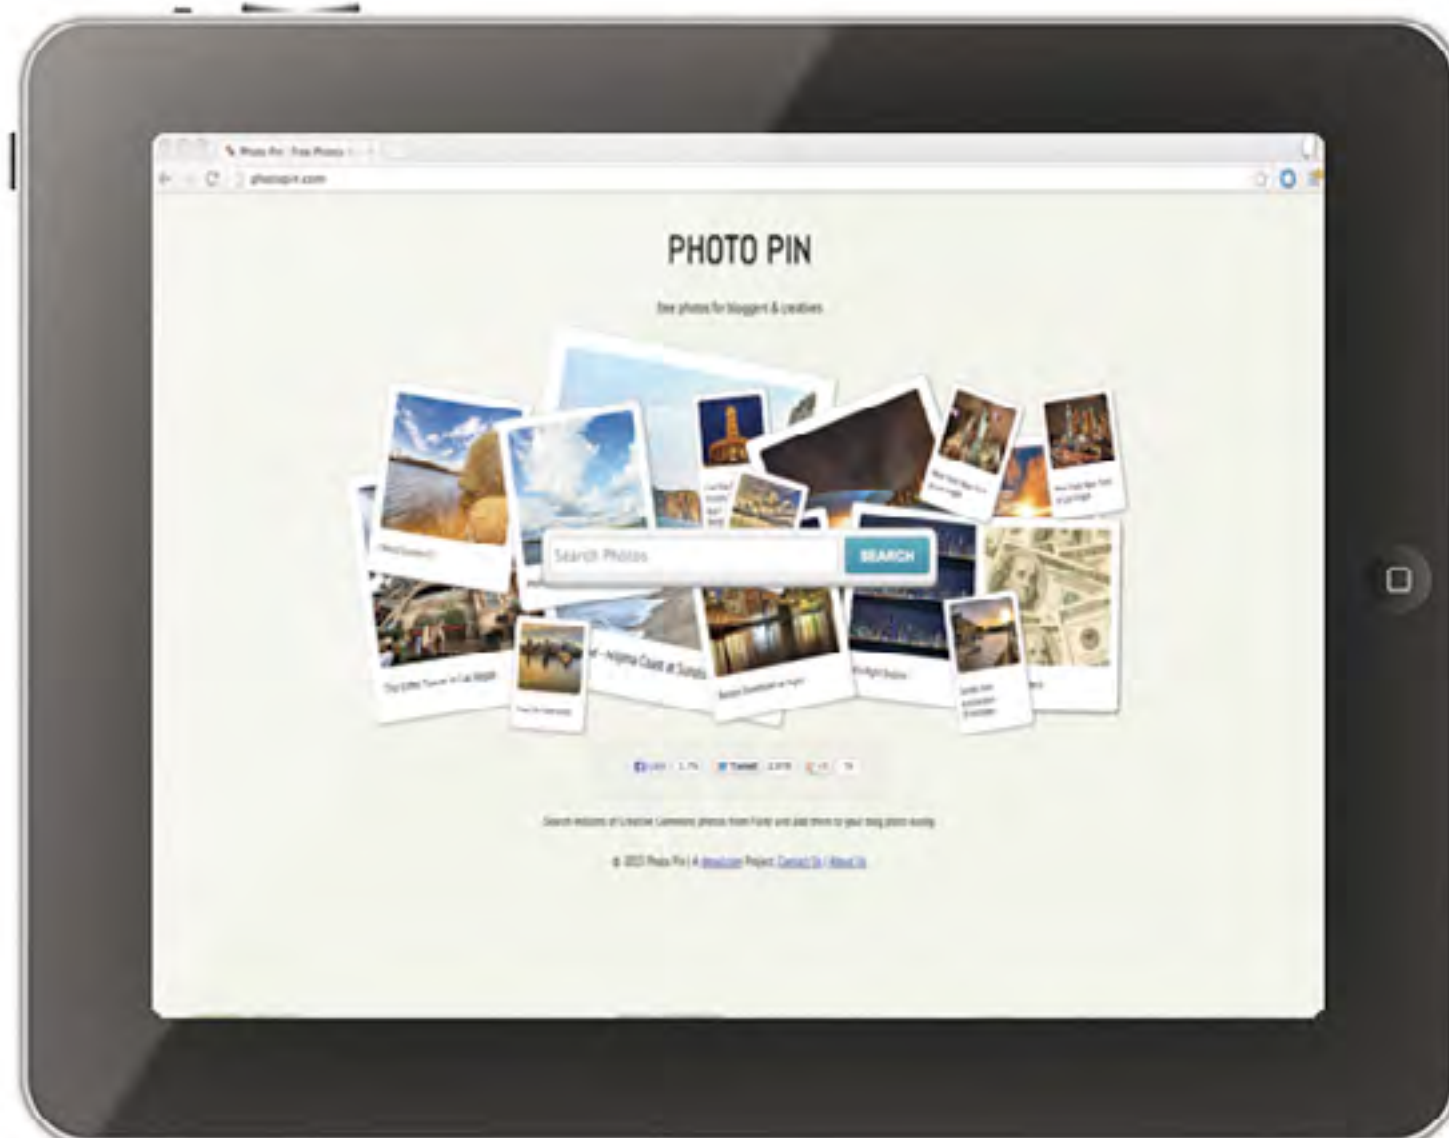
Photo Pin · Free Photos

photopin.com

PHOTO PIN

free photos for bloggers & creatives

Search Photos

SEARCH

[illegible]

The Eiffel Tower in Las Vegas

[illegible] – Arizona Coast at Sunset

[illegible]

Like

Tweet

Search millions of Creative Commons photos from Flickr and add them to your blog posts easily.

© 2013 Photo Pin | A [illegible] Project. Contact Us | About Us